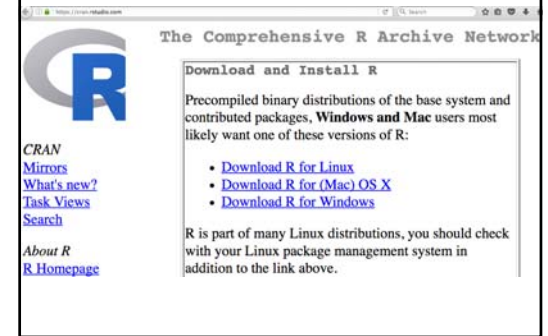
https://cran.rstudio.com

Q Search

The Comprehensive R Archive Network

R

CRAN
Mirrors
What's new?
Task Views
Search

About R
R Homepage

Download and Install R

Precompiled binary distributions of the base system and contributed packages, **Windows and Mac** users most likely want one of these versions of R:

- Download R for Linux
- Download R for (Mac) OS X
- Download R for Windows

R is part of many Linux distributions, you should check with your Linux package management system in addition to the link above.